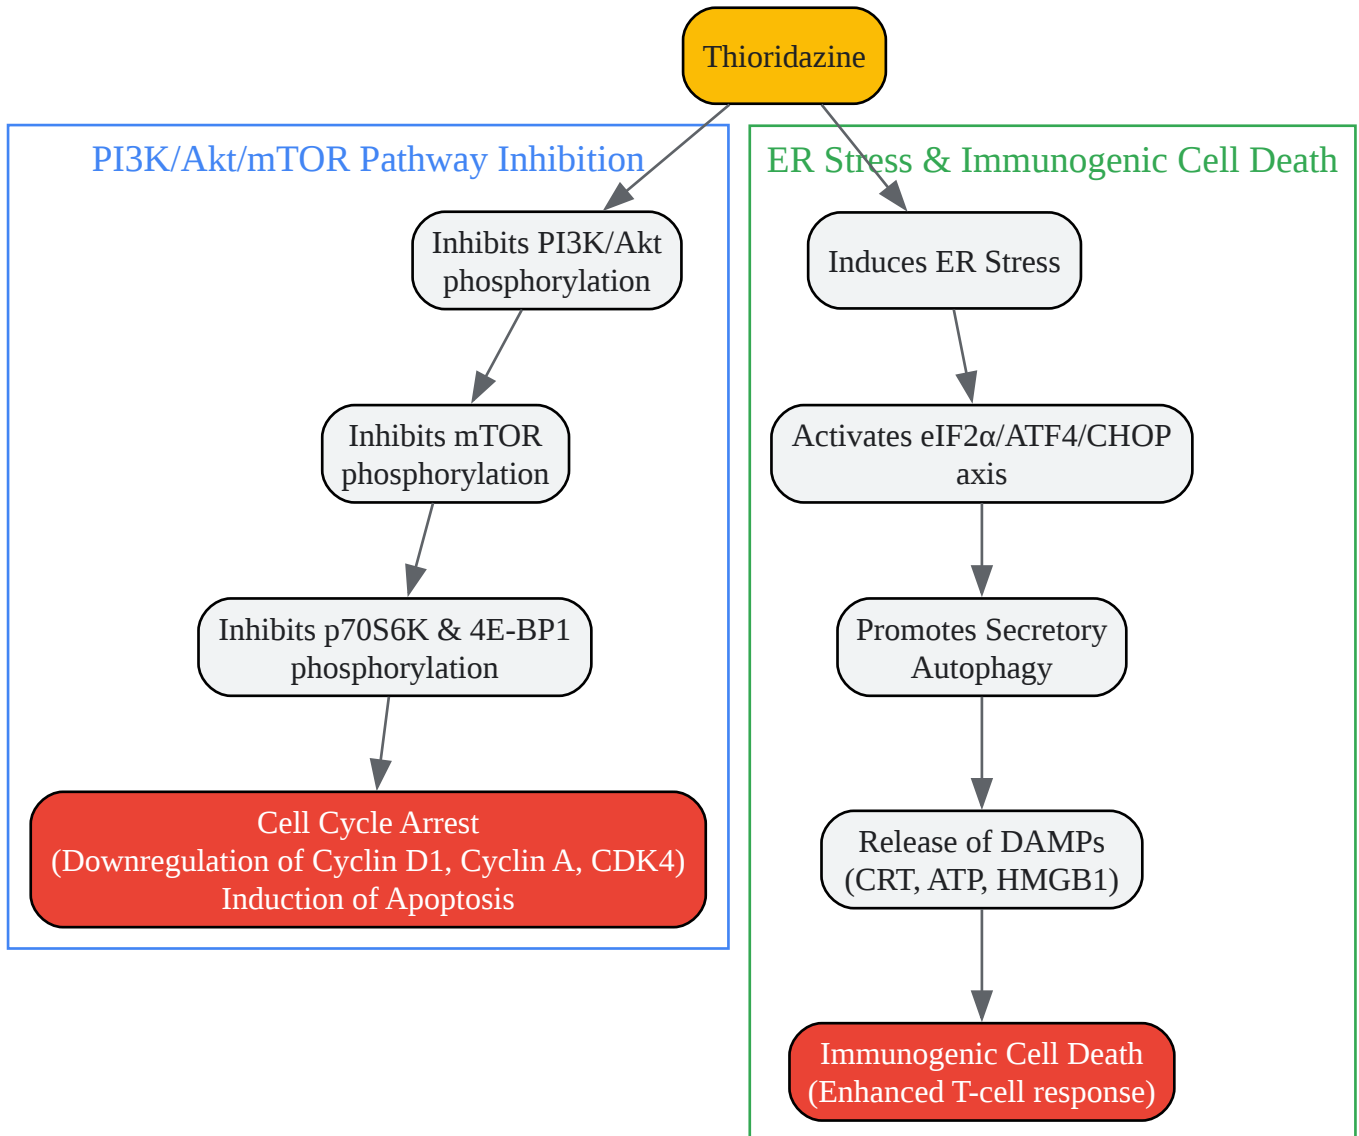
Thioridazine

PI3K/Akt/mTOR Pathway Inhibition

Inhibits PI3K/Akt phosphorylation

Inhibits mTOR phosphorylation

Inhibits p70S6K & 4E-BP1 phosphorylation

Cell Cycle Arrest
(Downregulation of Cyclin D1, Cyclin A, CDK4)
Induction of Apoptosis

ER Stress & Immunogenic Cell Death

Induces ER Stress

Activates eIF2α/ATF4/CHOP axis

Promotes Secretory Autophagy

Release of DAMPs
(CRT, ATP, HMGB1)

Immunogenic Cell Death
(Enhanced T-cell response)